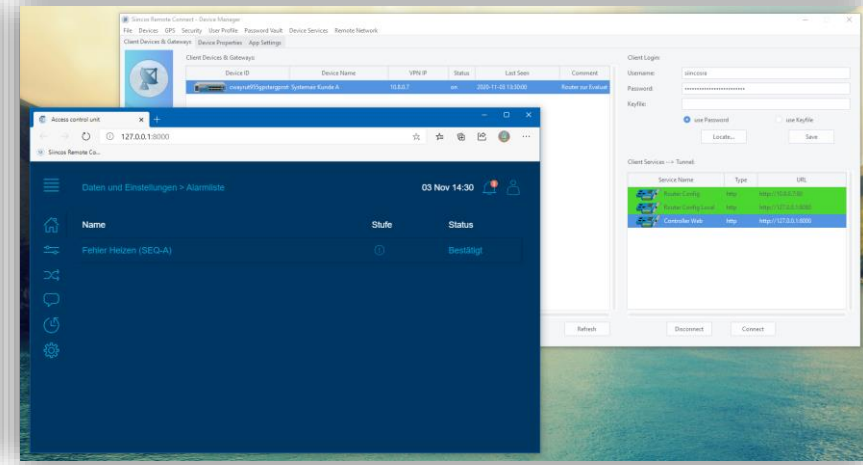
Sincos Remote Connect - Device Manager

File Devices GPS Security User Profile Password Vault Device Services Remote Network

Client Devices & Gateways Device Properties App Settings

Client Devices & Gateways

| Device ID | Device Name | VPN IP | Status | Last Seen | Comment |
|---|---|---|---|---|---|
| cwayrut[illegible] | Systemair Kunde A | 10.8.0.7 | on | 2020-11-03 13:50:00 | Router zur Evaluat |

Client Login:

Username: sincosia

Password: ••••••••••••••••••••••

Keyfile:

use Password use Keyfile

Locate... Save

Client Services --> Tunnel:

| Service Name | Type | URL |
|---|---|---|
| Router Config | http | http://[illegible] |
| Router Config Local | http | http://127.0.0.1:8000 |
| Controller Web | http | http://127.0.0.1:8000 |

Refresh Disconnect Connect

Access control unit

127.0.0.1:8000

Sincos Remote Co...

Daten und Einstellungen > Alarmliste

03 Nov 14:30

| Name | Stufe | Status |
|---|---|---|
| Fehler Heizen (SEQ-A) | | Bestätigt |